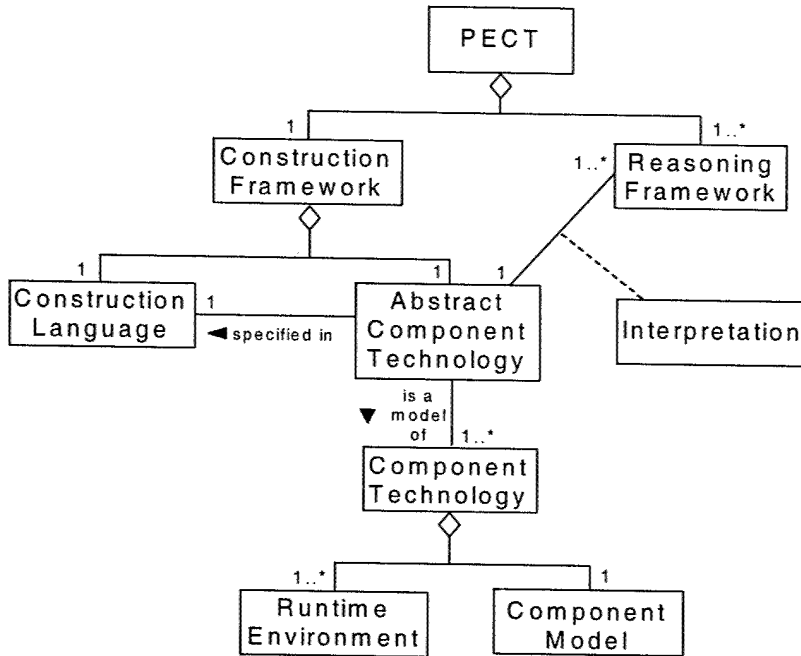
PECT

1
Construction Framework

1..*
1..*
Reasoning Framework

1
1
Construction Language
1
◄ specified in
1
Abstract Component Technology

Interpretation

▼ is a model of
1..*
Component Technology

1..*
Runtime Environment
1
Component Model